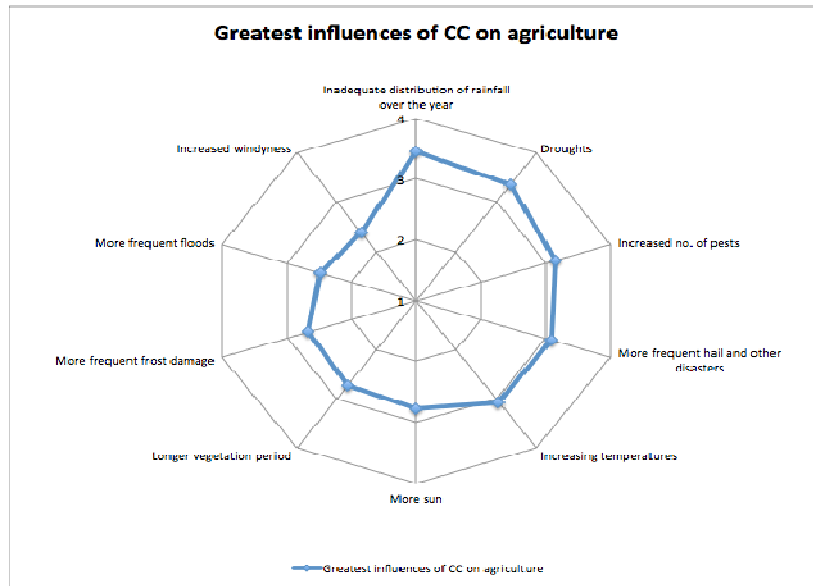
Greatest influences of CC on agriculture

Inadequate distribution of rainfall over the year

4

3

2

1

Droughts

Increased no. of pests

More frequent hail and other disasters

Increasing temperatures

More sun

Longer vegetation period

More frequent frost damage

More frequent floods

Increased windyness

Greatest influences of CC on agriculture